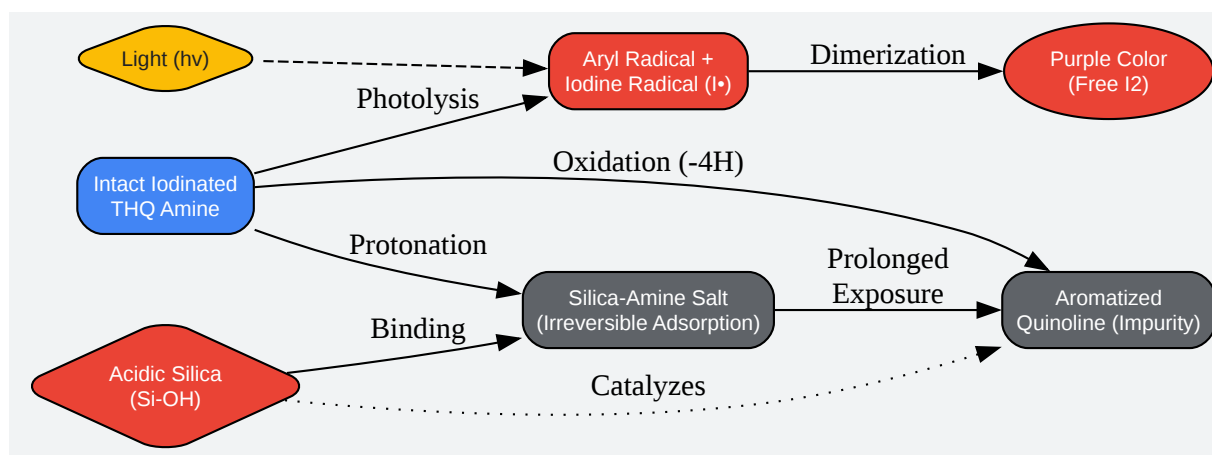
Light (hv)

Aryl Radical + Iodine Radical (I•)

Dimerization

Purple Color (Free I2)

Photolysis

Intact Iodinated THQ Amine

Oxidation (-4H)

Protonation

Silica-Amine Salt (Irreversible Adsorption)

Prolonged Exposure

Aromatized Quinoline (Impurity)

Binding

Acidic Silica (Si-OH)

Catalyzes